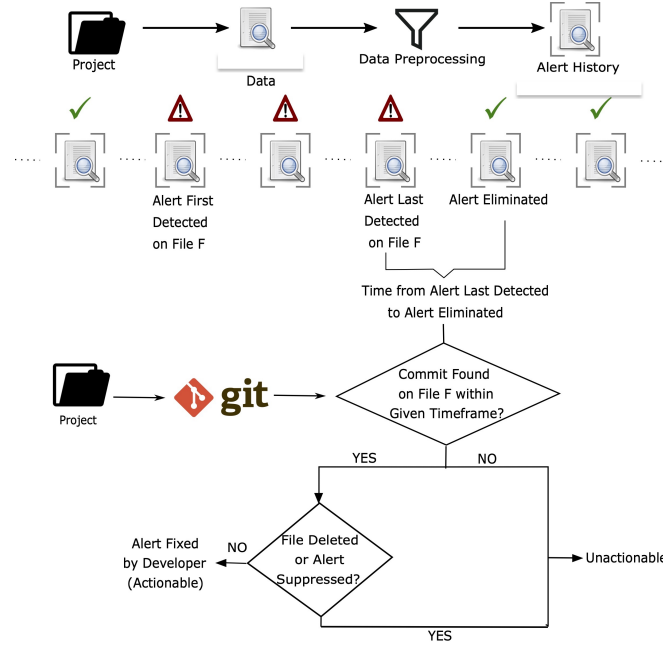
Project

Data

Data Preprocessing

Alert History

Alert First Detected on File F

Alert Last Detected on File F

Alert Eliminated

Time from Alert Last Detected to Alert Eliminated

Project

git

Commit Found on File F within Given Timeframe?

YES

NO

File Deleted or Alert Suppressed?

NO

Alert Fixed by Developer (Actionable)

Unactionable

YES